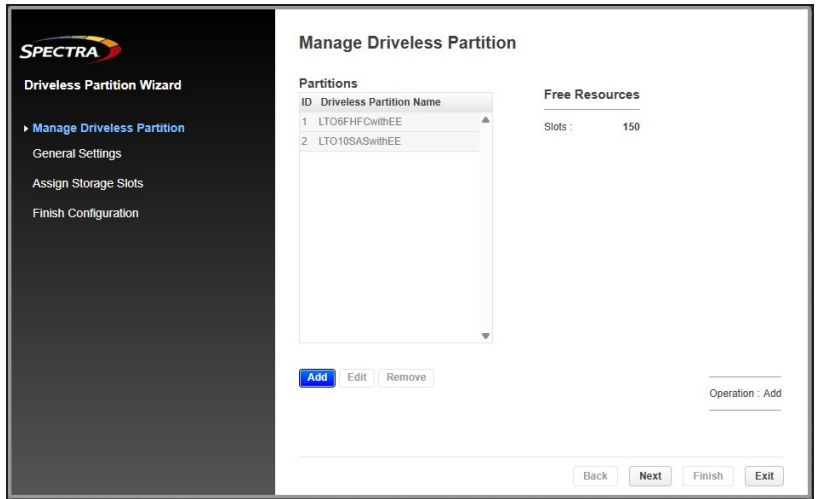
SPECTRA

Driveless Partition Wizard

Manage Driveless Partition
General Settings
Assign Storage Slots
Finish Configuration

Manage Driveless Partition

Partitions

| ID | Driveless Partition Name |
|---|---|
| 1 | LTO6FHFCwithEE |
| 2 | LTO10SASwithEE |

Free Resources

Slots : 150

Add Edit Remove

Operation : Add

Back Next Finish Exit